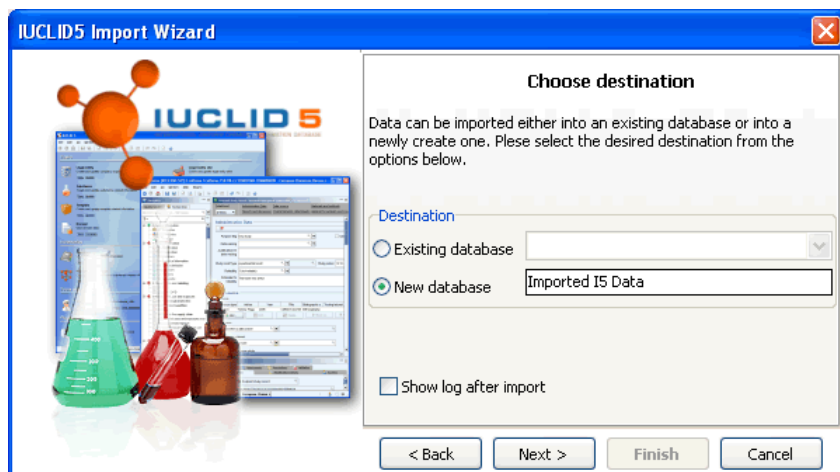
IUCLID5 Import Wizard

IUCLID 5

Choose destination

Data can be imported either into an existing database or into a newly create one. Plese select the desired destination from the options below.

Destination

Existing database

New database

Imported I5 Data

Show log after import

< Back

Next >

Finish

Cancel